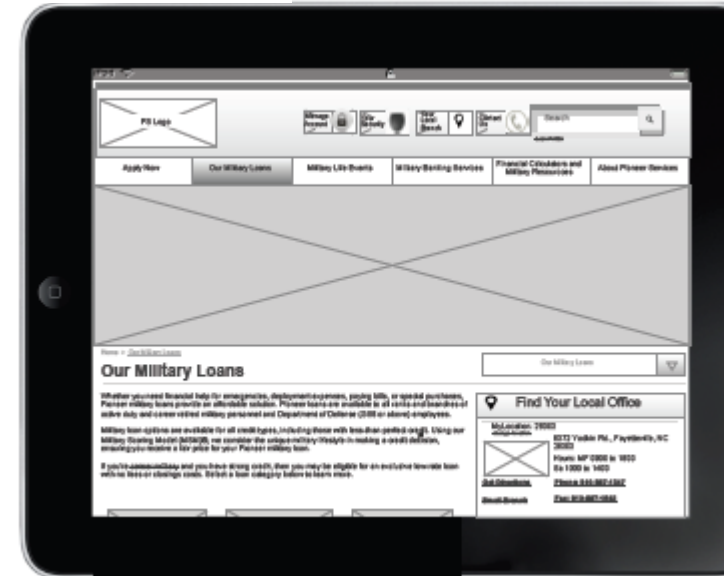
PS Logo

Manage Account

Site Security

Find Local Branch

Contact Us

Search

Apply Now

Our Military Loans

Military Life Events

Military Banking Services

Financial Calculators and Military Resources

About Pioneer Services

Home > Our Military Loans

Our Military Loans

Our Military Loans

Whether you need financial help for emergencies, deployment expenses, paying bills, or special purchases, Pioneer military loans provide an affordable solution. Pioneer loans are available to all ranks and branches of active duty and career retired military personnel and Department of Defense (GS9 or above) employees.

Military loan options are available for all credit types, including those with less-than-perfect credit. Using our Military Scoring Model (MSM)®, we consider the unique military lifestyle in making a credit decision, ensuring you receive a fair price for your Pioneer military loan.

If you're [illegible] and you have strong credit, then you may be eligible for an exclusive low-rate loan with no fees or closings costs. Select a loan category below to learn more.

Find Your Local Office

My Location: 28303

6572 Yadkin Rd., Fayetteville, NC 28303

Hours: MF 0900 to 1800 Sa 1000 to 1400

Get Directions

Phone: 910-867-1547

Email Branch

Fax: 910-867-1548